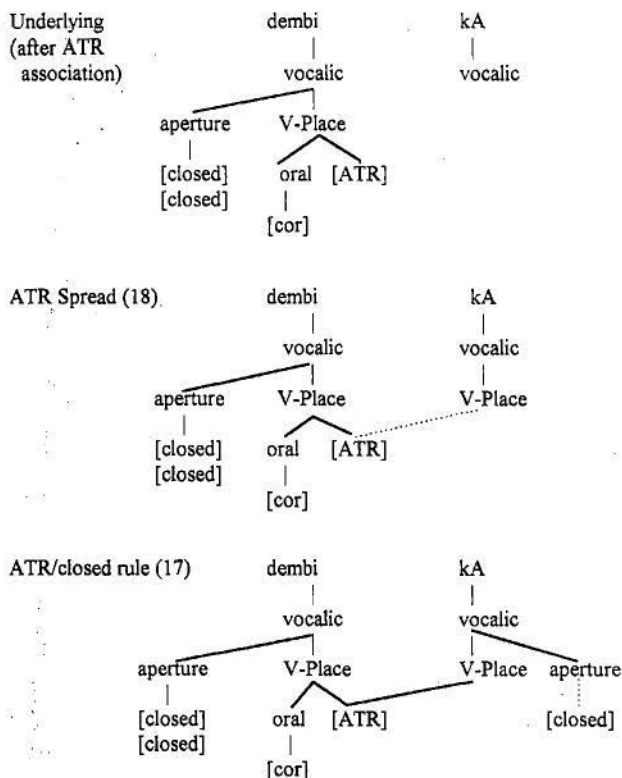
Underlying (after ATR association)

dembi
vocalic
aperture
[closed]
[closed]
V-Place
oral
[cor]
[ATR]

kA
vocalic

ATR Spread (18)

dembi
vocalic
aperture
[closed]
[closed]
V-Place
oral
[cor]
[ATR]

kA
vocalic
V-Place

ATR/closed rule (17)

dembi
vocalic
aperture
[closed]
[closed]
V-Place
oral
[cor]
[ATR]

kA
vocalic
V-Place
aperture
[closed]